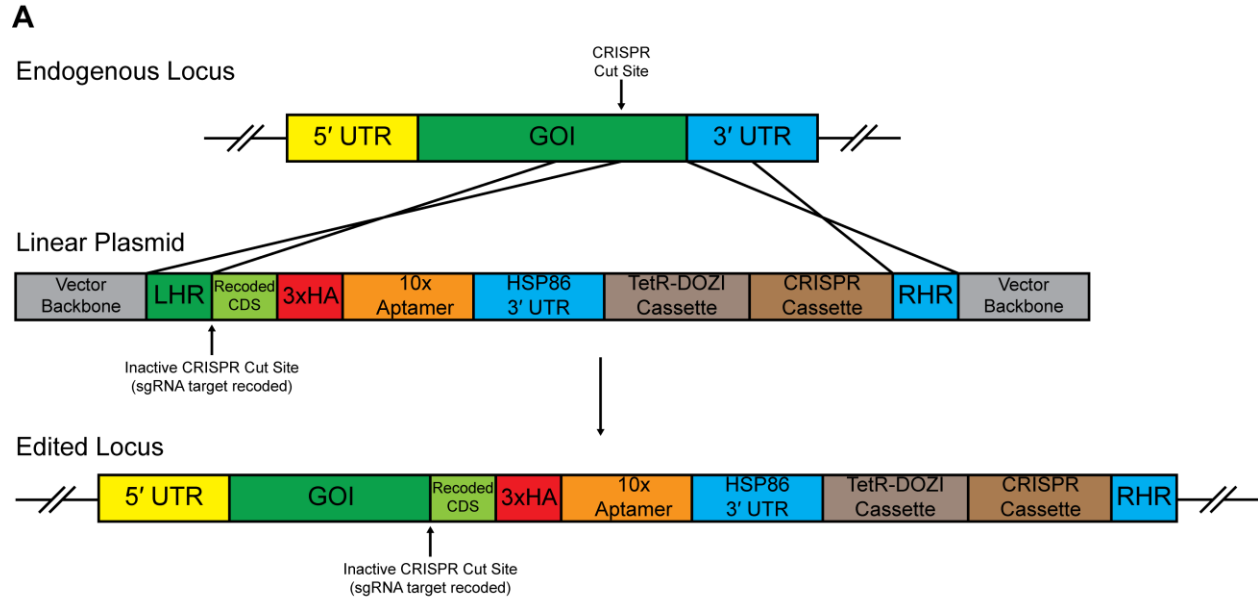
A

Endogenous Locus

CRISPR Cut Site

5′ UTR GOI 3′ UTR

Linear Plasmid

Vector Backbone LHR Recoded CDS 3xHA 10x Aptamer HSP86 3′ UTR TetR-DOZI Cassette CRISPR Cassette RHR Vector Backbone

Inactive CRISPR Cut Site (sgRNA target recoded)

Edited Locus

5′ UTR GOI Recoded CDS 3xHA 10x Aptamer HSP86 3′ UTR TetR-DOZI Cassette CRISPR Cassette RHR

Inactive CRISPR Cut Site (sgRNA target recoded)